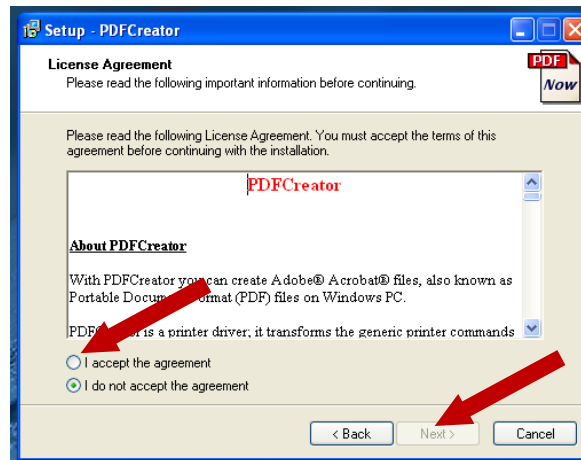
Setup - PDFCreator

License Agreement
Please read the following important information before continuing.

PDF Now

Please read the following License Agreement. You must accept the terms of this agreement before continuing with the installation.

PDFCreator

About PDFCreator

With PDFCreator you can create Adobe® Acrobat® files, also known as Portable Docu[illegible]ormat (PDF) files on Windows PC.

PDF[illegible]r is a printer driver; it transforms the generic printer commands

I accept the agreement
I do not accept the agreement

< Back
Next >
Cancel